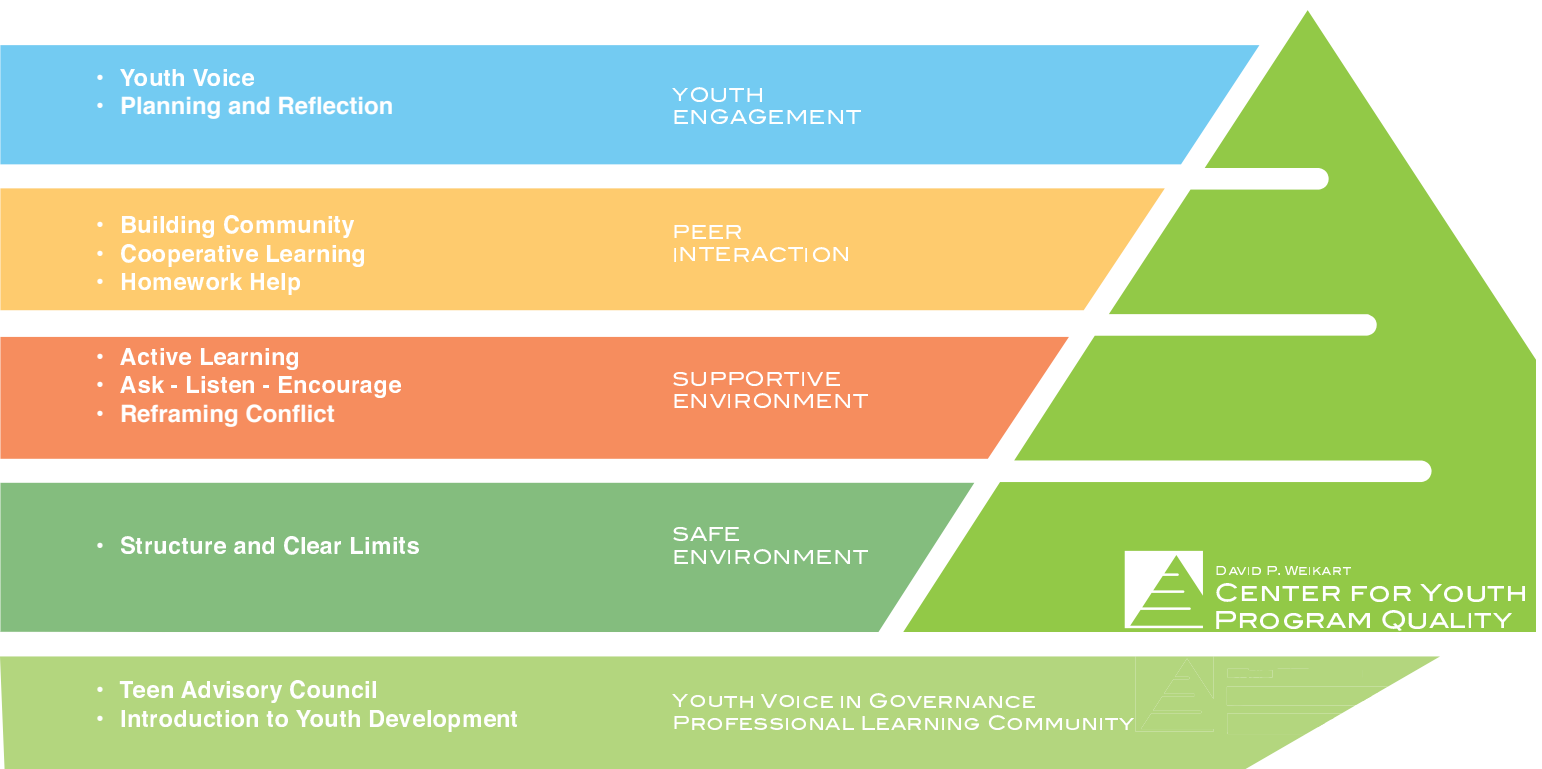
• Youth Voice
• Planning and Reflection

YOUTH ENGAGEMENT

• Building Community
• Cooperative Learning
• Homework Help

PEER INTERACTION

• Active Learning
• Ask - Listen - Encourage
• Reframing Conflict

SUPPORTIVE ENVIRONMENT

• Structure and Clear Limits

SAFE ENVIRONMENT

DAVID P. WEIKART
CENTER FOR YOUTH PROGRAM QUALITY

• Teen Advisory Council
• Introduction to Youth Development

YOUTH VOICE IN GOVERNANCE
PROFESSIONAL LEARNING COMMUNITY